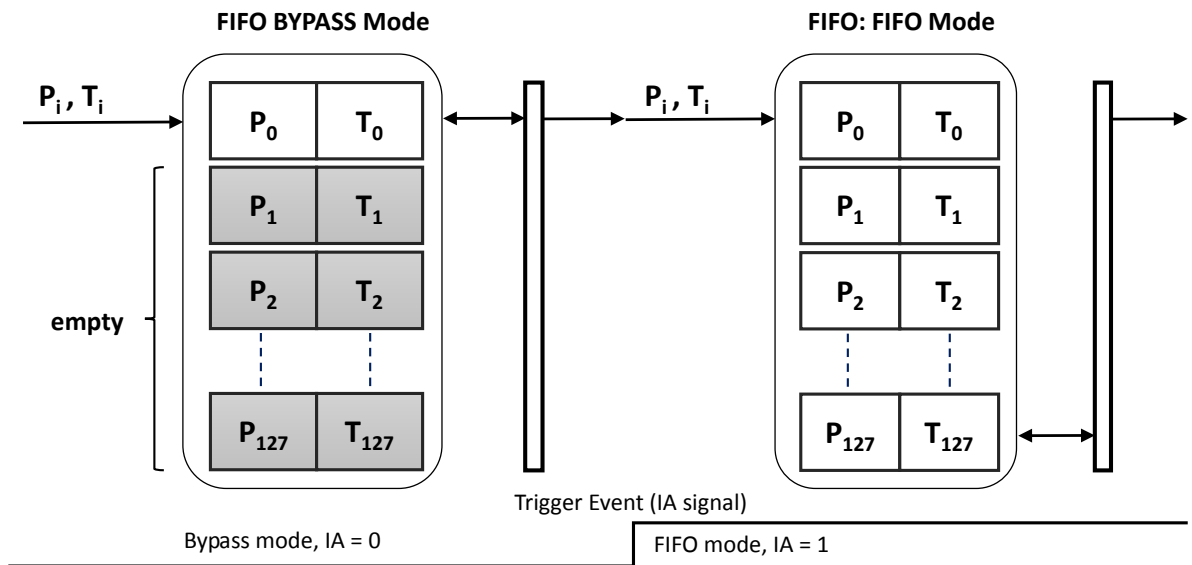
FIFO BYPASS Mode

$P_i$ , $T_i$

| $P_0$ | $T_0$ |
|---|---|
| $P_1$ | $T_1$ |
| $P_2$ | $T_2$ |
| $P_{127}$ | $T_{127}$ |

empty

FIFO: FIFO Mode

$P_i$ , $T_i$

| $P_0$ | $T_0$ |
|---|---|
| $P_1$ | $T_1$ |
| $P_2$ | $T_2$ |
| $P_{127}$ | $T_{127}$ |

Trigger Event (IA signal)

Bypass mode, IA = 0

FIFO mode, IA = 1